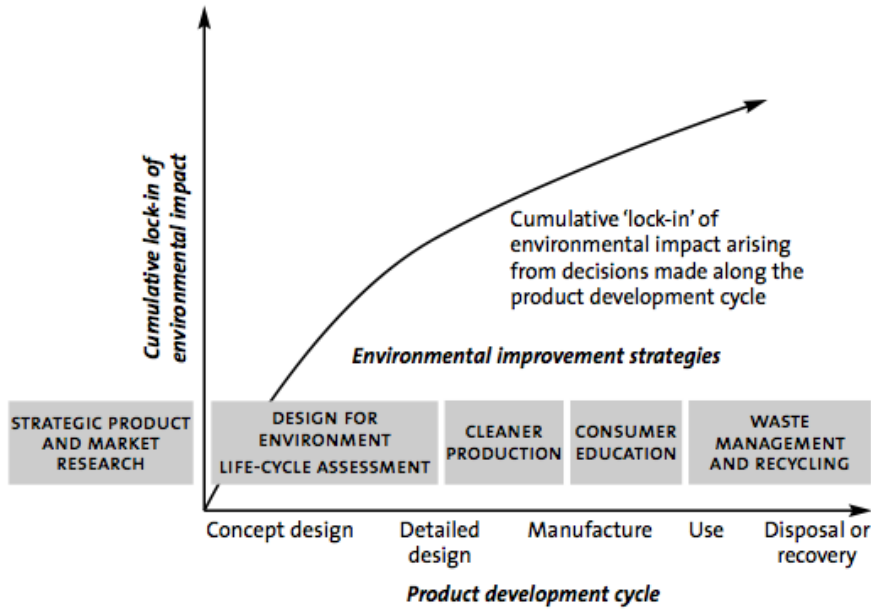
Cumulative lock-in of environmental impact

Cumulative 'lock-in' of environmental impact arising from decisions made along the product development cycle

Environmental improvement strategies

STRATEGIC PRODUCT AND MARKET RESEARCH

DESIGN FOR ENVIRONMENT LIFE-CYCLE ASSESSMENT

CLEANER PRODUCTION

CONSUMER EDUCATION

WASTE MANAGEMENT AND RECYCLING

Concept design

Detailed design

Manufacture

Use

Disposal or recovery

Product development cycle